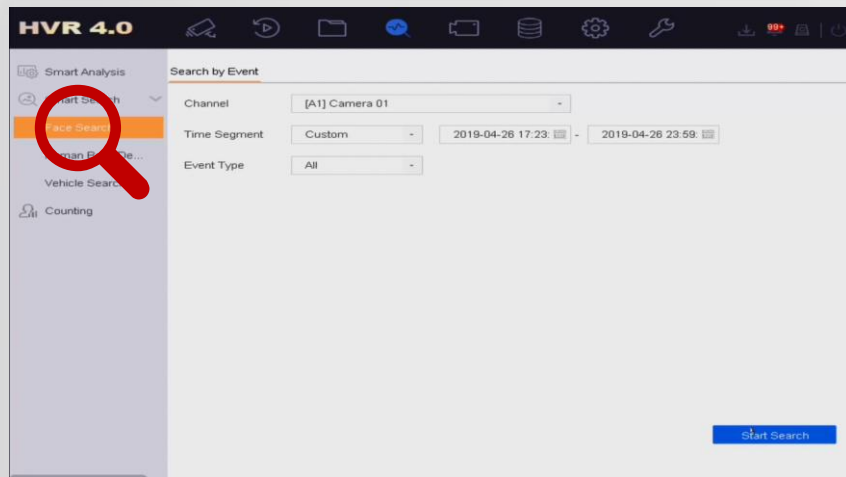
HVR 4.0

99+

Smart Analysis

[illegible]art Search

Face Searc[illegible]

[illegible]man B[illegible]De...

Vehicle Searc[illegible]

Counting

Search by Event

Channel [A1] Camera 01

Time Segment Custom 2019-04-26 17:23: - 2019-04-26 23:59:

Event Type All

Start Search